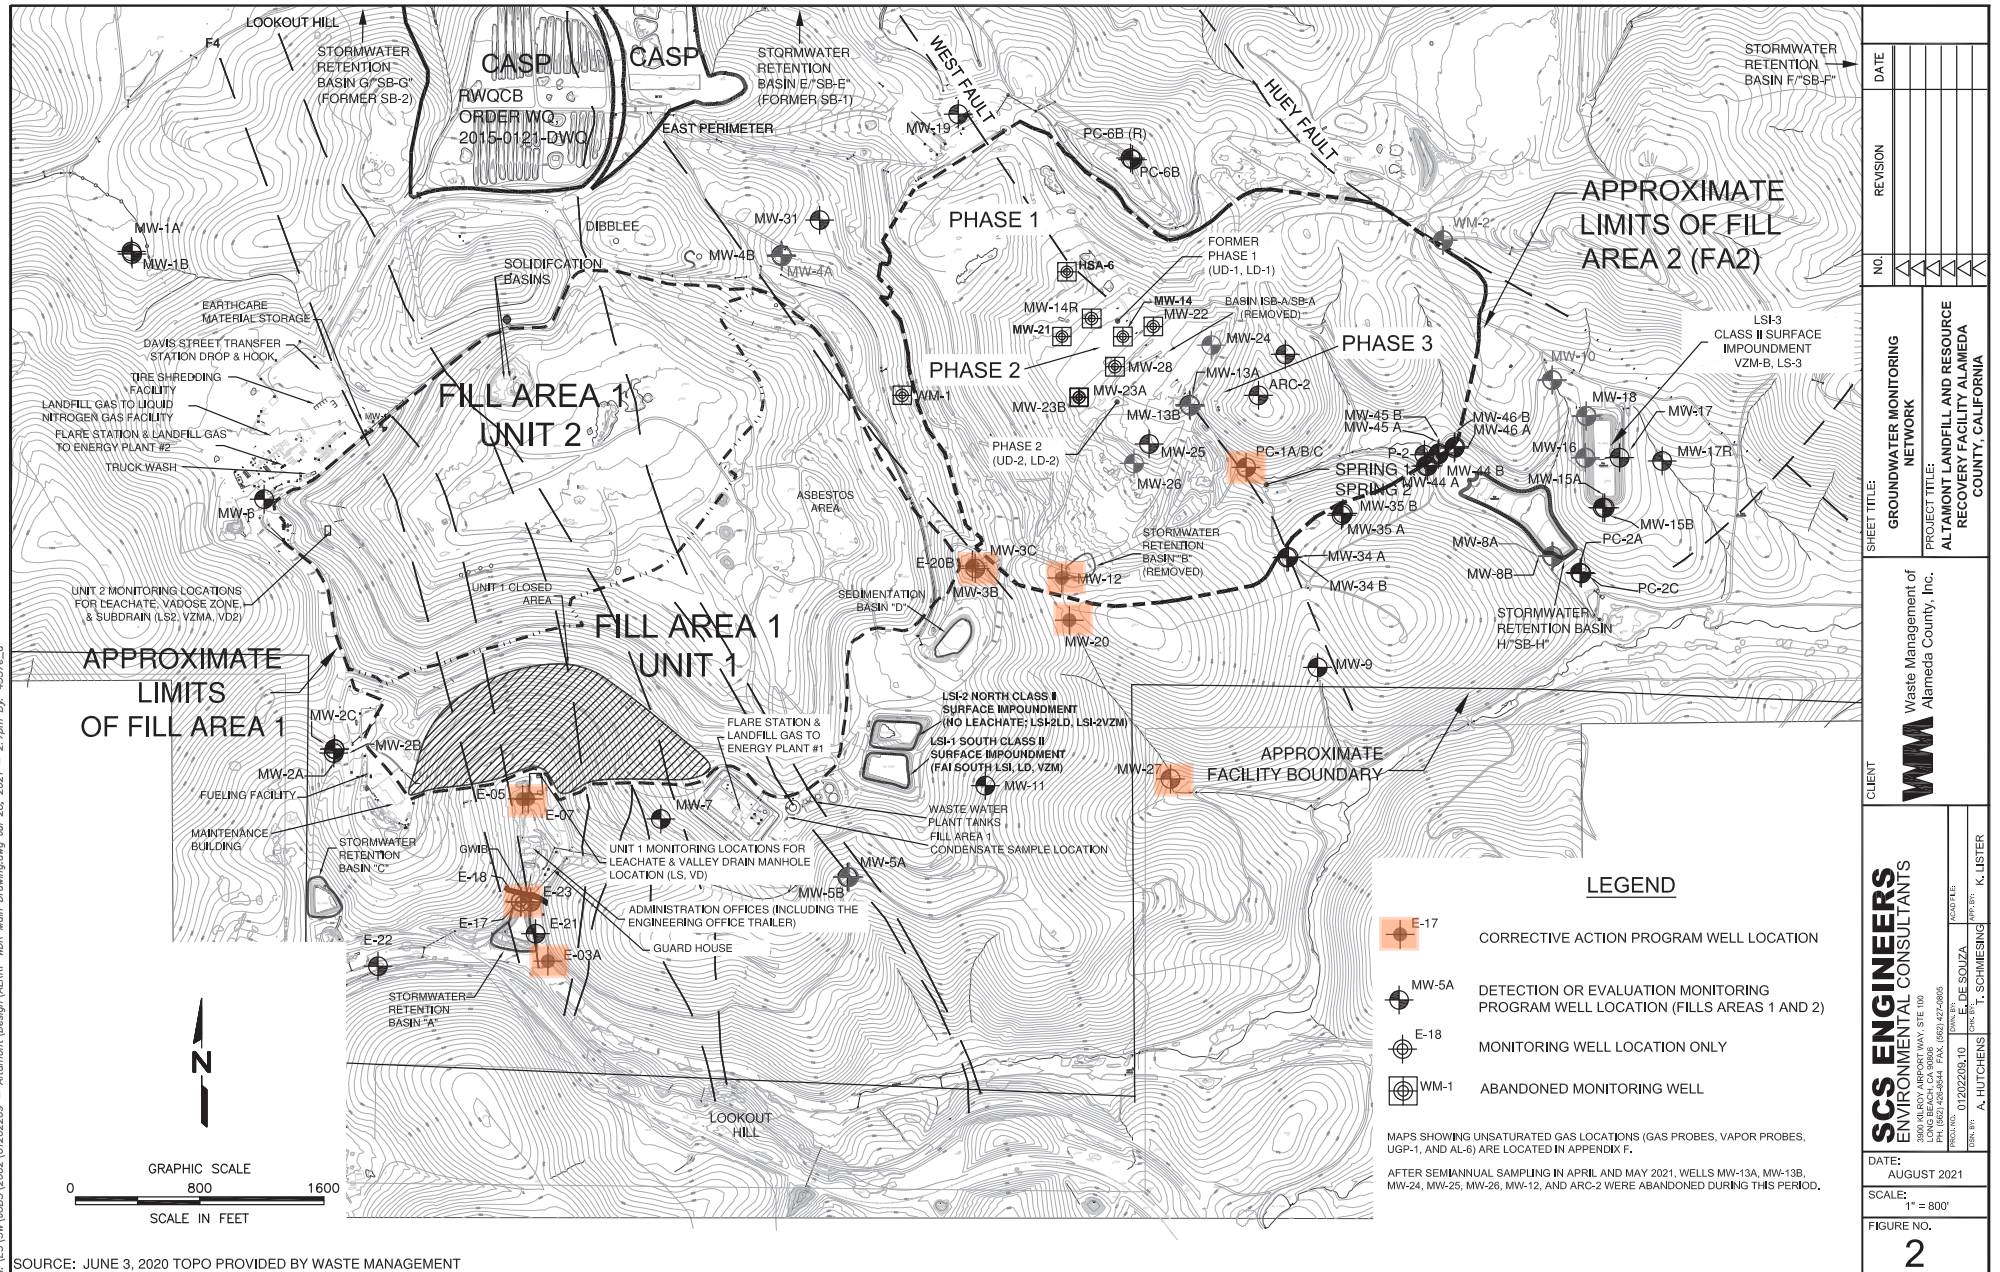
LOOKOUT HILL
F4
STORMWATER RETENTION BASIN G/"SB-G" (FORMER SB-2)
CASP
CASP
RWQCB ORDER WQ 2015-0121-DWQ
STORMWATER RETENTION BASIN E/"SB-E" (FORMER SB-1)
EAST PERIMETER
WEST FAULT
HUEY FAULT
STORMWATER RETENTION BASIN F/"SB-F"
MW-19
PC-6B (R)
PC-6B
APPROXIMATE LIMITS OF FILL AREA 2 (FA2)
MW-1A
MW-1B
DIBBLEE
MW-31
PHASE 1
WM-2
MW-4B
MW-4A
SOLIDIFCATION BASINS
FORMER PHASE 1 (UD-1, LD-1)
HSA-6
EARTHCARE MATERIAL STORAGE
MW-14R
MW-14
BASIN ISB-A/SB-A (REMOVED)
MW-22
DAVIS STREET TRANSFER STATION DROP & HOOK
MW-21
MW-24
PHASE 3
LSI-3 CLASS II SURFACE IMPOUNDMENT VZM-B, LS-3
TIRE SHREDDING FACILITY
PHASE 2
MW-28
MW-13A
ARC-2
MW-10
LANDFILL GAS TO LIQUID NITROGEN GAS FACILITY
FILL AREA 1 UNIT 2
WM-1
MW-23A
MW-23B
MW-13B
MW-18
MW-17
FLARE STATION & LANDFILL GAS TO ENERGY PLANT #2
MW-45 B
MW-45 A
MW-46 B
MW-46 A
PHASE 2 (UD-2, LD-2)
MW-25
PC-1A/B/C
P-2
MW-16
MW-17R
TRUCK WASH
MW-26
SPRING 1
SPRING 2
MW-44 A
MW-44 B
MW-15A
MW-6
ASBESTOS AREA
MW-35 B
MW-35 A
MW-15B
STORMWATER RETENTION BASIN "B" (REMOVED)
MW-8A
PC-2A
E-20B
MW-3C
MW-34 A
UNIT 2 MONITORING LOCATIONS FOR LEACHATE, VADOSE ZONE, & SUBDRAIN (LS2, VZMA, VD2)
UNIT 1 CLOSED AREA
MW-12
MW-8B
MW-34 B
PC-2C
SEDIMENTATION BASIN "D"
MW-3B
STORMWATER RETENTION BASIN H/"SB-H"
FILL AREA 1 UNIT 1
MW-20
APPROXIMATE LIMITS OF FILL AREA 1
MW-9
MW-2C
LSI-2 NORTH CLASS II SURFACE IMPOUNDMENT (NO LEACHATE; LSI-2LD, LSI-2VZM)
FLARE STATION & LANDFILL GAS TO ENERGY PLANT #1
MW-2B
LSI-1 SOUTH CLASS II SURFACE IMPOUNDMENT (FAI SOUTH LSI, LD, VZM)
APPROXIMATE FACILITY BOUNDARY
MW-2A
MW-27
MW-11
FUELING FACILITY
E-05
MW-7
WASTE WATER PLANT TANKS
E-07
FILL AREA 1 CONDENSATE SAMPLE LOCATION
MAINTENANCE BUILDING
STORMWATER RETENTION BASIN "C"
GWIB
UNIT 1 MONITORING LOCATIONS FOR LEACHATE & VALLEY DRAIN MANHOLE LOCATION (LS, VD)
MW-5A
E-18
E-23
MW-5B
ADMINISTRATION OFFICES (INCLUDING THE ENGINEERING OFFICE TRAILER)
E-17
E-21
E-22
GUARD HOUSE
E-03A
STORMWATER RETENTION BASIN "A"
N
LOOKOUT HILL
GRAPHIC SCALE
0 800 1600
SCALE IN FEET
SOURCE: JUNE 3, 2020 TOPO PROVIDED BY WASTE MANAGEMENT

LEGEND
E-17 CORRECTIVE ACTION PROGRAM WELL LOCATION
MW-5A DETECTION OR EVALUATION MONITORING PROGRAM WELL LOCATION (FILLS AREAS 1 AND 2)
E-18 MONITORING WELL LOCATION ONLY
WM-1 ABANDONED MONITORING WELL
MAPS SHOWING UNSATURATED GAS LOCATIONS (GAS PROBES, VAPOR PROBES, UGP-1, AND AL-6) ARE LOCATED IN APPENDIX F.
AFTER SEMIANNUAL SAMPLING IN APRIL AND MAY 2021, WELLS MW-13A, MW-13B, MW-24, MW-25, MW-26, MW-12, AND ARC-2 WERE ABANDONED DURING THIS PERIOD.

NO. REVISION DATE
SHEET TITLE: GROUNDWATER MONITORING NETWORK
PROJECT TITLE: ALTAMONT LANDFILL AND RESOURCE RECOVERY FACILITY ALAMEDA COUNTY, CALIFORNIA
CLIENT
WM Waste Management of Alameda County, Inc.
SCS ENGINEERS ENVIRONMENTAL CONSULTANTS
3900 KILROY AIRPORT WAY, STE 100 LONG BEACH, CA 90806 PH. (562) 426-9544 FAX. (562) 427-0805
PROJ. NO. 01202209.10
DWN. BY: E. DE SOUZA
ACAD FILE:
DSN. BY: A. HUTCHENS
CHK. BY: T. SCHMIESING
APP. BY: K. LISTER
DATE: AUGUST 2021
SCALE: 1" = 800'
FIGURE NO. 2